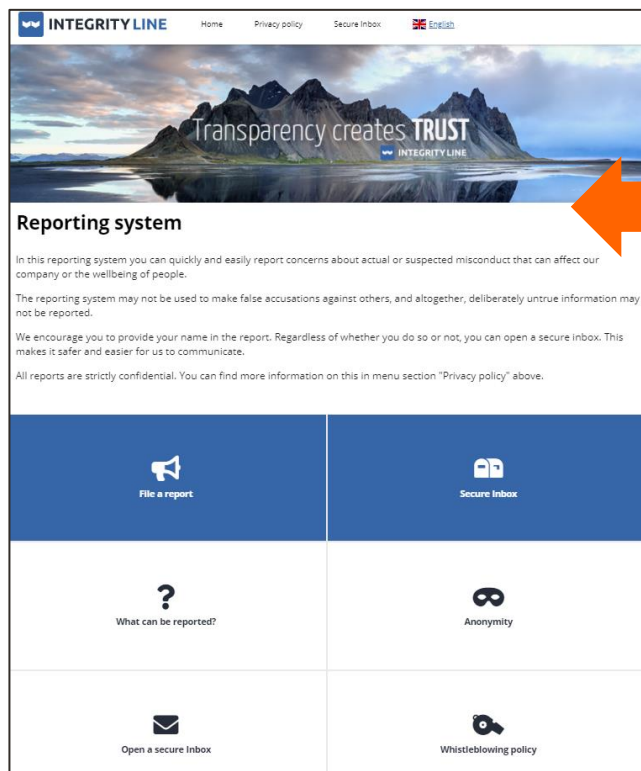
INTEGRITY LINE Home Privacy policy Secure Inbox English

Transparency creates TRUST
INTEGRITY LINE

Reporting system

In this reporting system you can quickly and easily report concerns about actual or suspected misconduct that can affect our company or the wellbeing of people.

The reporting system may not be used to make false accusations against others, and altogether, deliberately untrue information may not be reported.

We encourage you to provide your name in the report. Regardless of whether you do so or not, you can open a secure inbox. This makes it safer and easier for us to communicate.

All reports are strictly confidential. You can find more information on this in menu section "Privacy policy" above.

File a report

Secure Inbox

What can be reported?

Anonymity

Open a secure Inbox

Whistleblowing policy